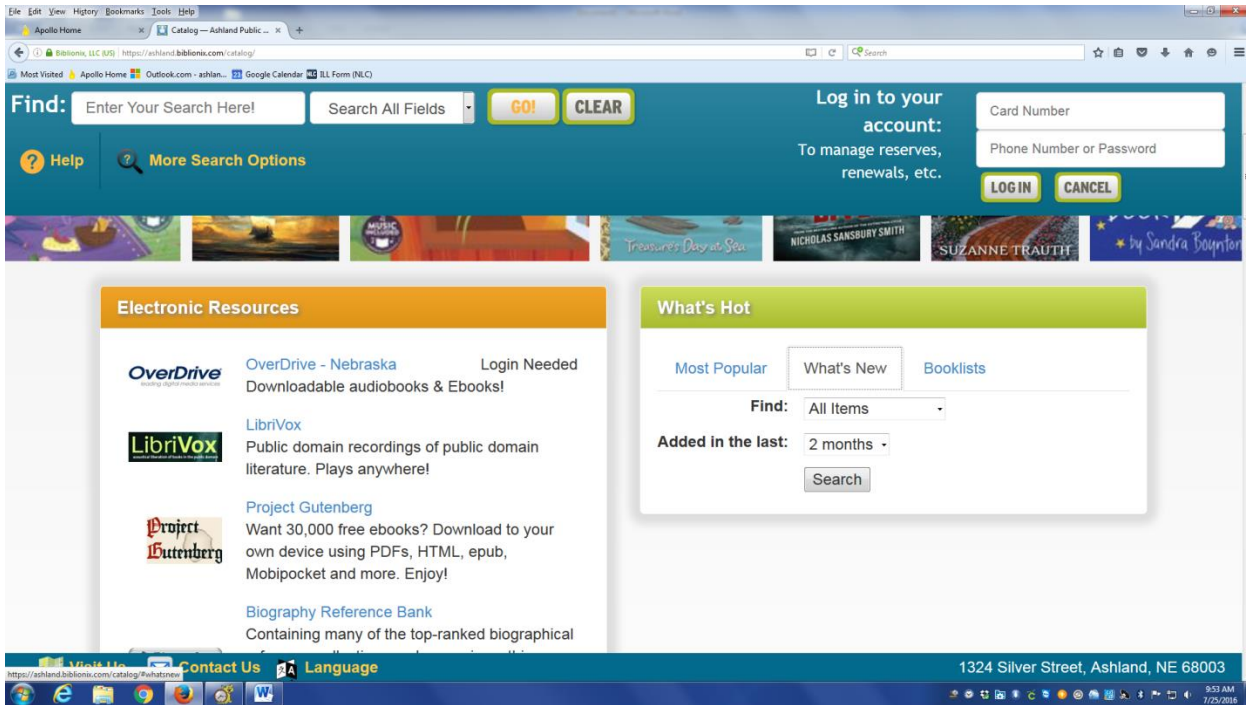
File Edit View History Bookmarks Tools Help
Apollo Home
Catalog — Ashland Public ...
Biblionix, LLC (US) https://ashland.biblionix.com/catalog/
Search
Most Visited Apollo Home Outlook.com - ashlan... Google Calendar ILL Form (NLC)

Find: Enter Your Search Here! Search All Fields GO! CLEAR
Help More Search Options

Log in to your account:
To manage reserves, renewals, etc.
Card Number
Phone Number or Password
LOG IN CANCEL

Treasures Day at Sea
NICHOLAS SANSBURY SMITH
SUZANNE TRAUTH
by Sandra Boynton

Electronic Resources

OverDrive
OverDrive - Nebraska Login Needed
Downloadable audiobooks & Ebooks!

LibriVox
LibriVox
Public domain recordings of public domain literature. Plays anywhere!

Project Gutenberg
Project Gutenberg
Want 30,000 free ebooks? Download to your own device using PDFs, HTML, epub, Mobipocket and more. Enjoy!

Biography Reference Bank
Containing many of the top-ranked biographical

What's Hot

Most Popular What's New Booklists
Find: All Items
Added in the last: 2 months
Search

Visit Us Contact Us Language
1324 Silver Street, Ashland, NE 68003
https://ashland.biblionix.com/catalog/#whatsnew
9:53 AM
7/25/2016